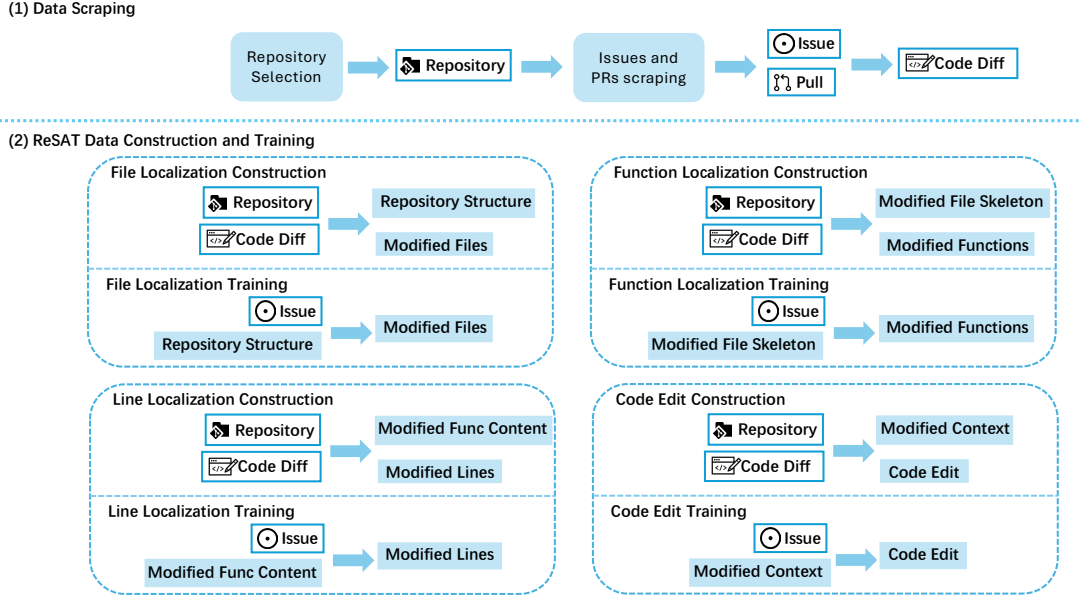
(1) Data Scraping

Repository Selection

Repository

Issues and PRs scraping

Issue

Pull

Code Diff

(2) ReSAT Data Construction and Training

File Localization Construction

Repository

Code Diff

Repository Structure

Modified Files

File Localization Training

Issue

Repository Structure

Modified Files

Function Localization Construction

Repository

Code Diff

Modified File Skeleton

Modified Functions

Function Localization Training

Issue

Modified File Skeleton

Modified Functions

Line Localization Construction

Repository

Code Diff

Modified Func Content

Modified Lines

Line Localization Training

Issue

Modified Func Content

Modified Lines

Code Edit Construction

Repository

Code Diff

Modified Context

Code Edit

Code Edit Training

Issue

Modified Context

Code Edit